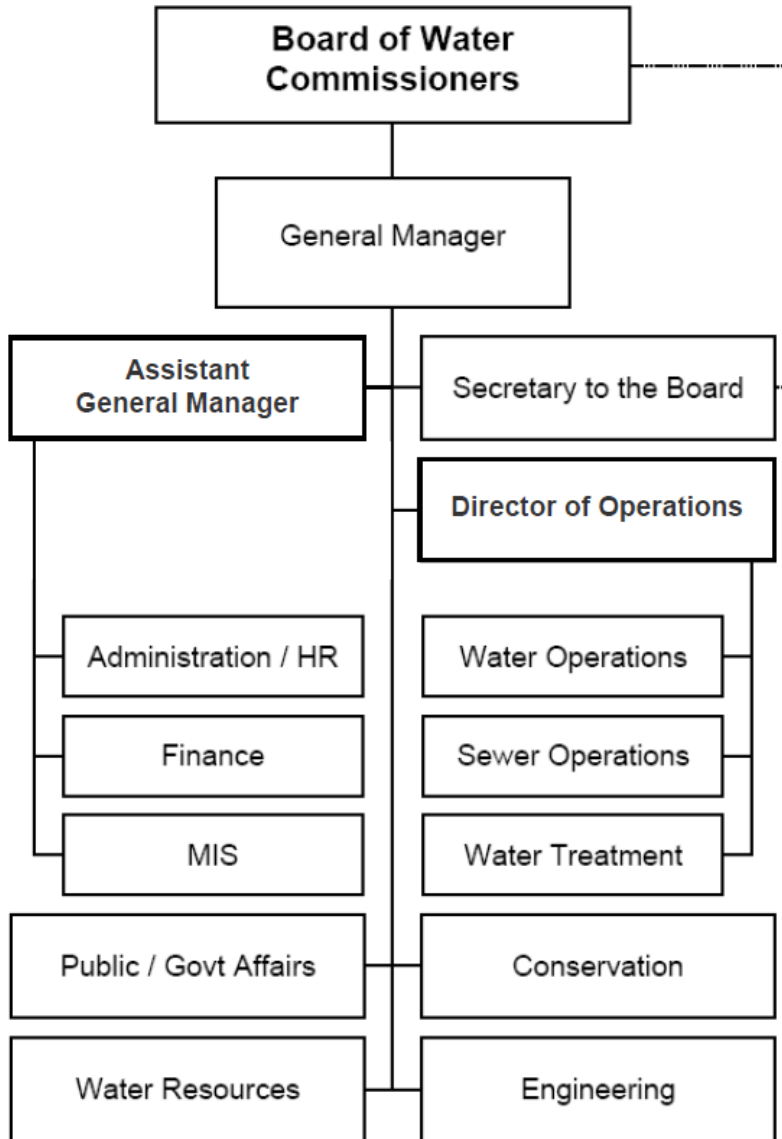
Board of Water Commissioners

General Manager

Assistant General Manager

Secretary to the Board

Director of Operations

Administration / HR

Finance

MIS

Water Operations

Sewer Operations

Water Treatment

Public / Govt Affairs

Conservation

Water Resources

Engineering